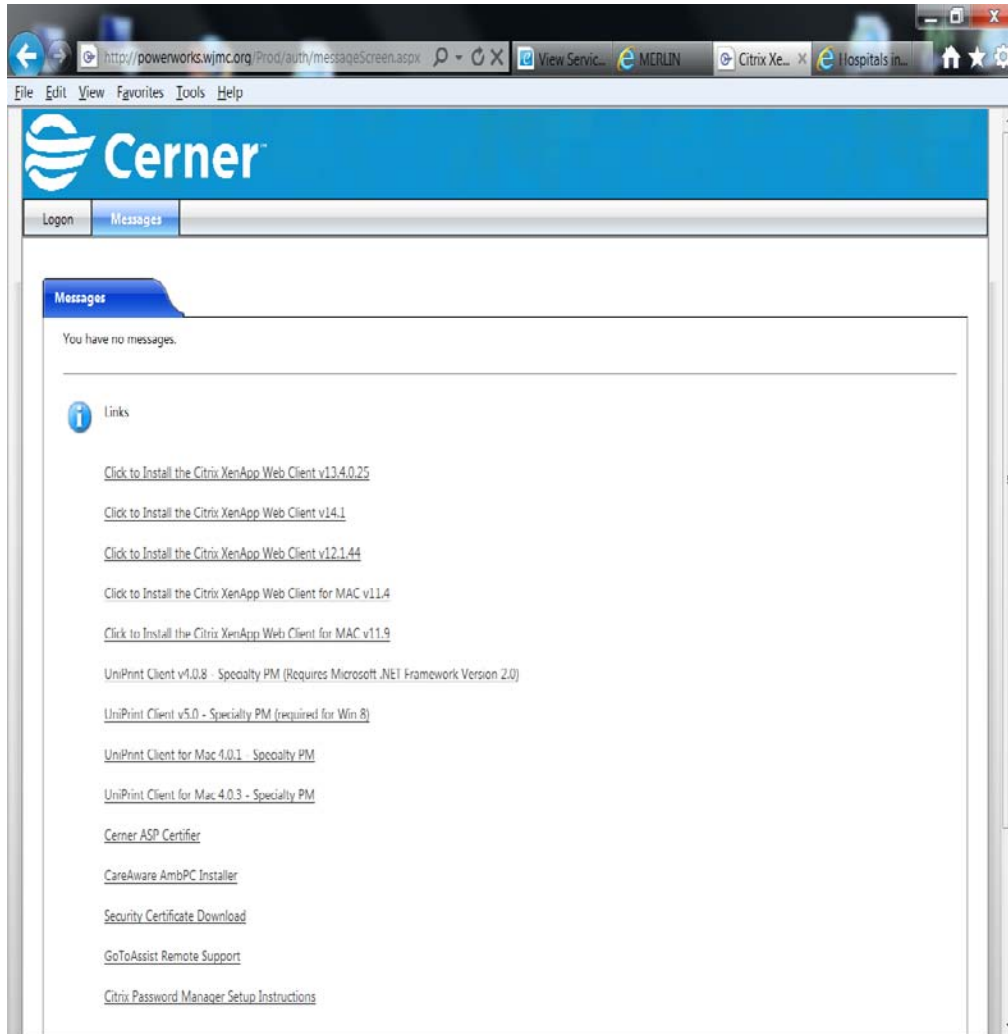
http://powerworks.wjmc.org/Prod/auth/messageScreen.aspx

View Servic...

MERLIN

Citrix Xe...

Hospitals in...

File Edit View Favorites Tools Help

Cerner

Logon Messages

Messages

You have no messages.

Links

Click to Install the Citrix XenApp Web Client v13.4.0.25

Click to Install the Citrix XenApp Web Client v14.1

Click to Install the Citrix XenApp Web Client v12.1.44

Click to Install the Citrix XenApp Web Client for MAC v11.4

Click to Install the Citrix XenApp Web Client for MAC v11.9

UniPrint Client v4.0.8 - Specialty PM (Requires Microsoft .NET Framework Version 2.0)

UniPrint Client v5.0 - Specialty PM (required for Win 8)

UniPrint Client for Mac 4.0.1 - Specialty PM

UniPrint Client for Mac 4.0.3 - Specialty PM

Cerner ASP Certifier

CareAware AmbPC Installer

Security Certificate Download

GoToAssist Remote Support

Citrix Password Manager Setup Instructions